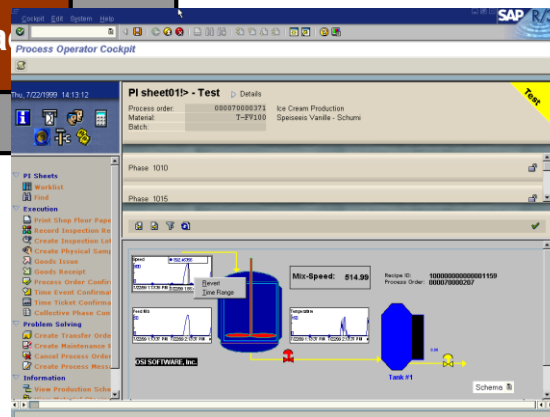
Cockpit Edit System Help

SAP R/

Process Operator Cockpit

Thu, 7/22/1999 14:13:12

PI sheet01!> - Test Details

Test

Process order: 000070000371 Ice Cream Production
Material: T-FV100 Speiseeis Vanille - Schumi
Batch:

Phase 1010

Phase 1015

PI Sheets
Worklist
Find
Execution
Print Shop Floor Pape
Record Inspection Re
Create Inspection Lot
Create Physical Samp
Goods Issue
Goods Receipt
Process Order Confirm
Time Event Confirma
Time Ticket Confirma
Collective Phase Con
Problem Solving
Create Transfer Orde
Create Maintenance
Cancel Process Orde
Create Process Mess
Information
View Production Sche

Speed

Revert
Time Range

Mix-Speed: 514.99

Recipe ID: 100000000000001159
Process Order: 000070000207

OSI SOFTWARE, Inc.

Tank #1

Schema